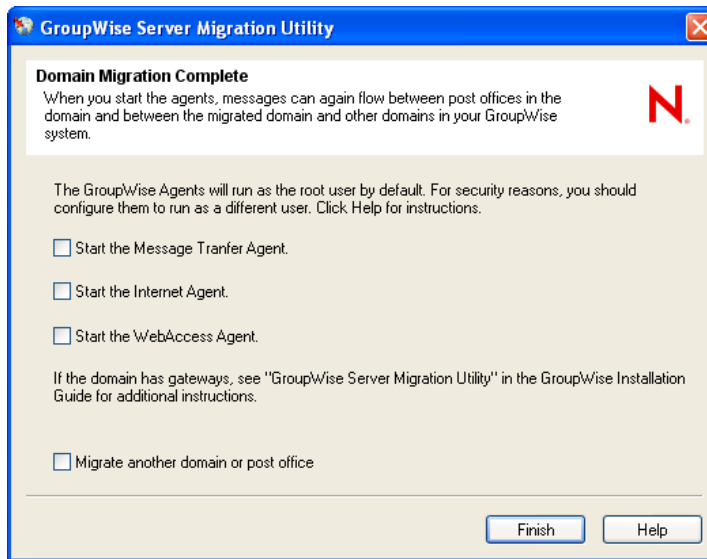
GroupWise Server Migration Utility

Domain Migration Complete

When you start the agents, messages can again flow between post offices in the domain and between the migrated domain and other domains in your GroupWise system.

N.

The GroupWise Agents will run as the root user by default. For security reasons, you should configure them to run as a different user. Click Help for instructions.

Start the Message Tranfer Agent.

Start the Internet Agent.

Start the WebAccess Agent.

If the domain has gateways, see "GroupWise Server Migration Utility" in the GroupWise Installation Guide for additional instructions.

Migrate another domain or post office

Finish

Help